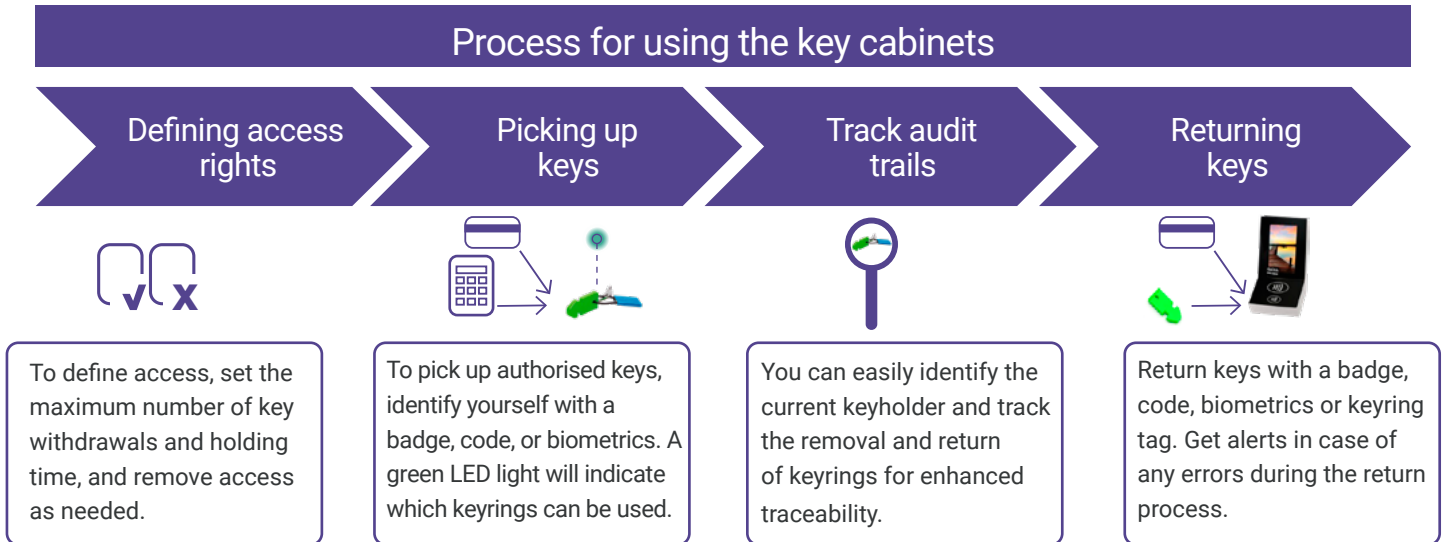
Process for using the key cabinets

Defining access rights

Picking up keys

Track audit trails

Returning keys

To define access, set the maximum number of key withdrawals and holding time, and remove access as needed.

To pick up authorised keys, identify yourself with a badge, code, or biometrics. A green LED light will indicate which keyrings can be used.

You can easily identify the current keyholder and track the removal and return of keyrings for enhanced traceability.

Return keys with a badge, code, biometrics or keyring tag. Get alerts in case of any errors during the return process.